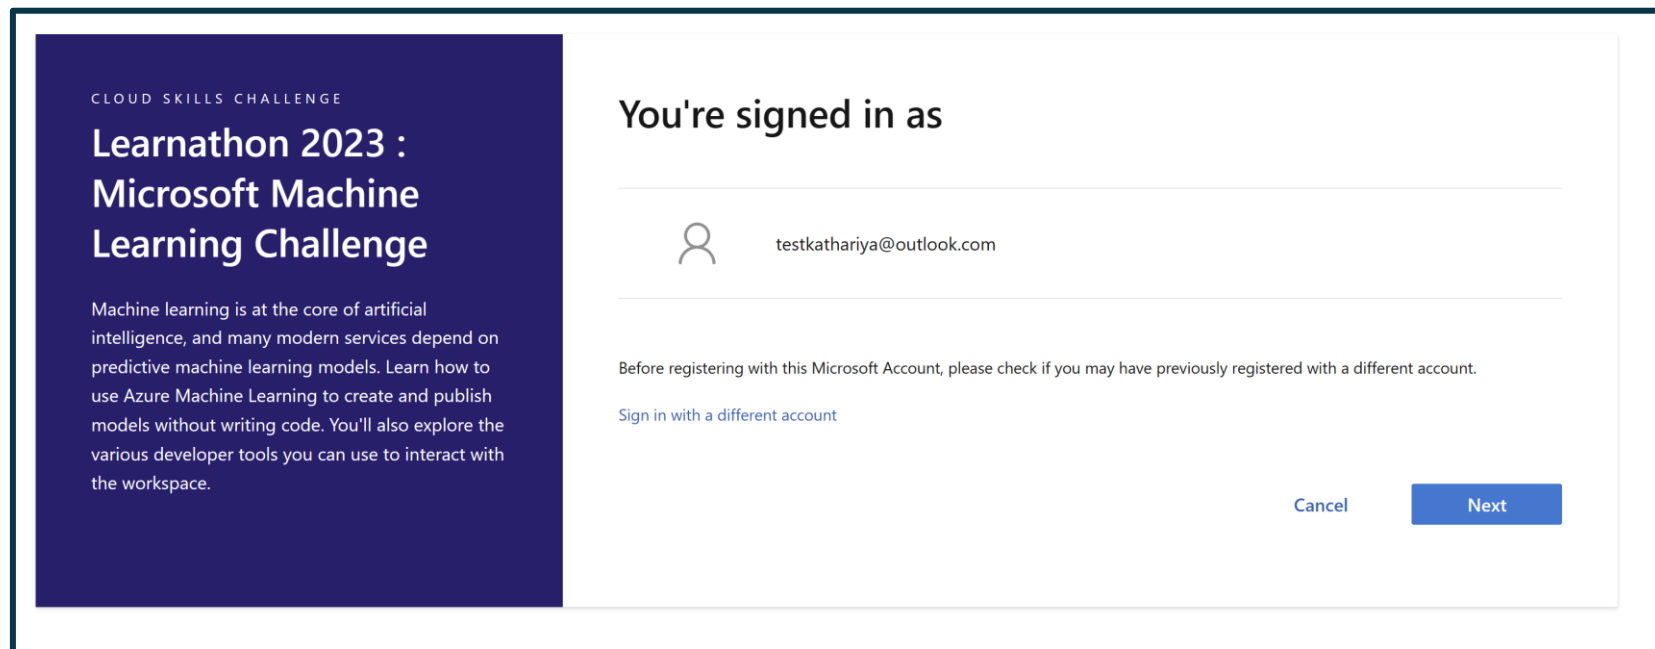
CLOUD SKILLS CHALLENGE

Learnathon 2023 : Microsoft Machine Learning Challenge

Machine learning is at the core of artificial intelligence, and many modern services depend on predictive machine learning models. Learn how to use Azure Machine Learning to create and publish models without writing code. You'll also explore the various developer tools you can use to interact with the workspace.

You're signed in as

testkathariya@outlook.com

Before registering with this Microsoft Account, please check if you may have previously registered with a different account.

Sign in with a different account

Cancel

Next